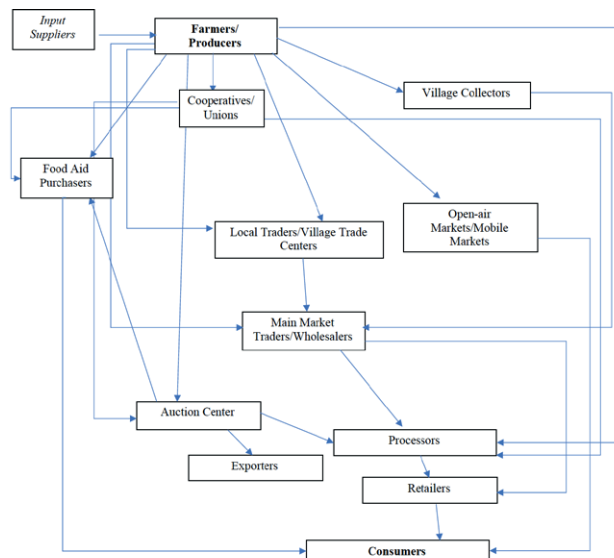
Input Suppliers

Farmers/ Producers

Village Collectors

Cooperatives/ Unions

Food Aid Purchasers

Open-air Markets/Mobile Markets

Local Traders/Village Trade Centers

Main Market Traders/Wholesalers

Auction Center

Processors

Exporters

Retailers

Consumers